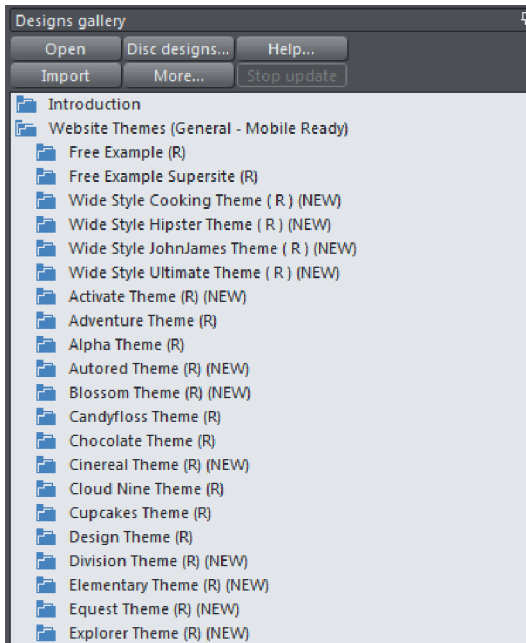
Designs gallery

Open
Disc designs...
Help...
Import
More...
Stop update

Introduction
Website Themes (General - Mobile Ready)
Free Example (R)
Free Example Supersite (R)
Wide Style Cooking Theme ( R ) (NEW)
Wide Style Hipster Theme ( R ) (NEW)
Wide Style JohnJames Theme ( R ) (NEW)
Wide Style Ultimate Theme ( R ) (NEW)
Activate Theme (R) (NEW)
Adventure Theme (R)
Alpha Theme (R)
Autored Theme (R) (NEW)
Blossom Theme (R) (NEW)
Candyfloss Theme (R)
Chocolate Theme (R)
Cinereal Theme (R) (NEW)
Cloud Nine Theme (R)
Cupcakes Theme (R)
Design Theme (R)
Division Theme (R) (NEW)
Elementary Theme (R) (NEW)
Equest Theme (R) (NEW)
Explorer Theme (R) (NEW)